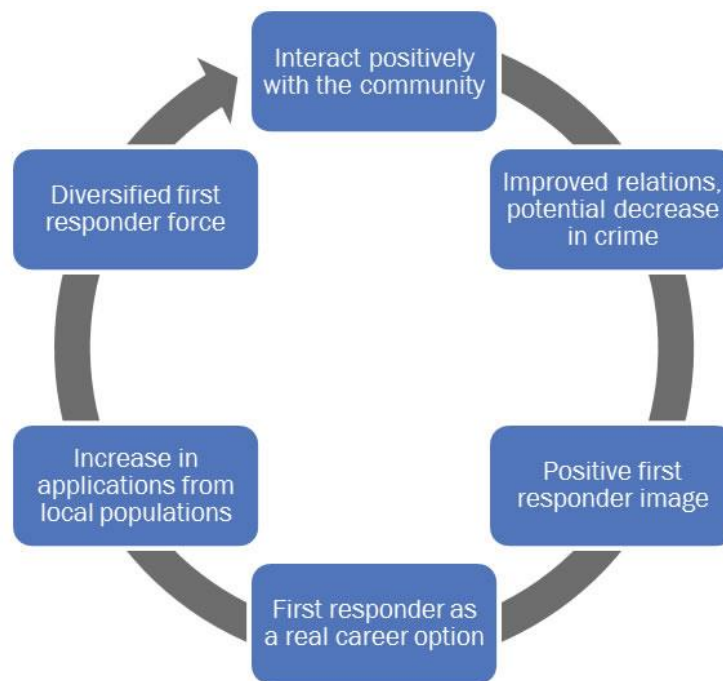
Interact positively with the community

Improved relations, potential decrease in crime

Positive first responder image

First responder as a real career option

Increase in applications from local populations

Diversified first responder force